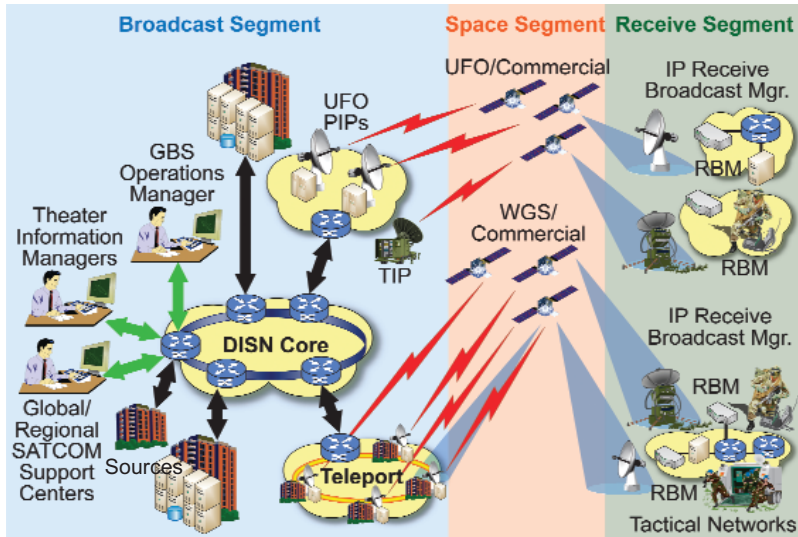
Broadcast Segment

Space Segment

Receive Segment

UFO/Commercial

UFO PIPs

IP Receive Broadcast Mgr.

GBS Operations Manager

RBM

Theater Information Managers

WGS/ Commercial

RBM

TIP

DISN Core

IP Receive Broadcast Mgr.

RBM

Global/ Regional SATCOM Support Centers

Sources

Teleport

RBM

Tactical Networks